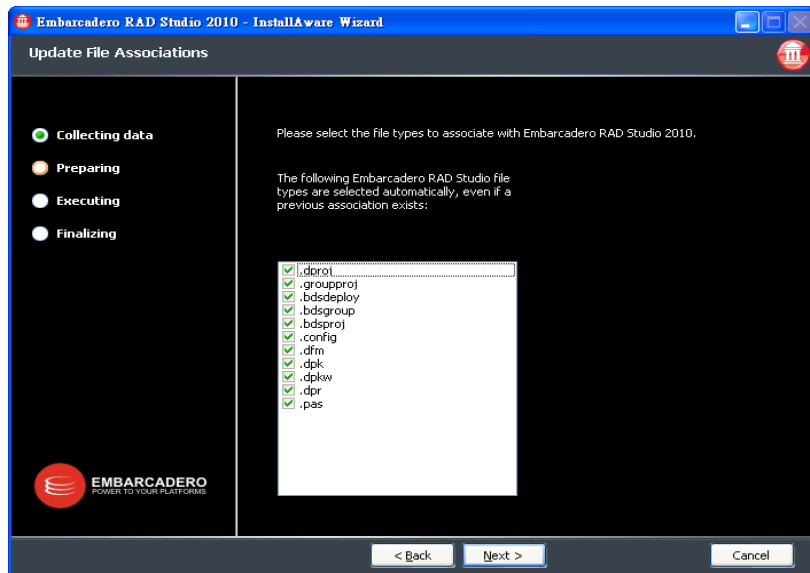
Embarcadero RAD Studio 2010 - InstallAware Wizard

Update File Associations

Collecting data
Preparing
Executing
Finalizing

Please select the file types to associate with Embarcadero RAD Studio 2010.

The following Embarcadero RAD Studio file types are selected automatically, even if a previous association exists:

.dproj
.groupproj
.bdsdeploy
.bdsgroup
.bdsproj
.config
.dfm
.dpk
.dpkw
.dpr
.pas

EMBARCADERO
POWER TO YOUR PLATFORMS

< Back
Next >
Cancel